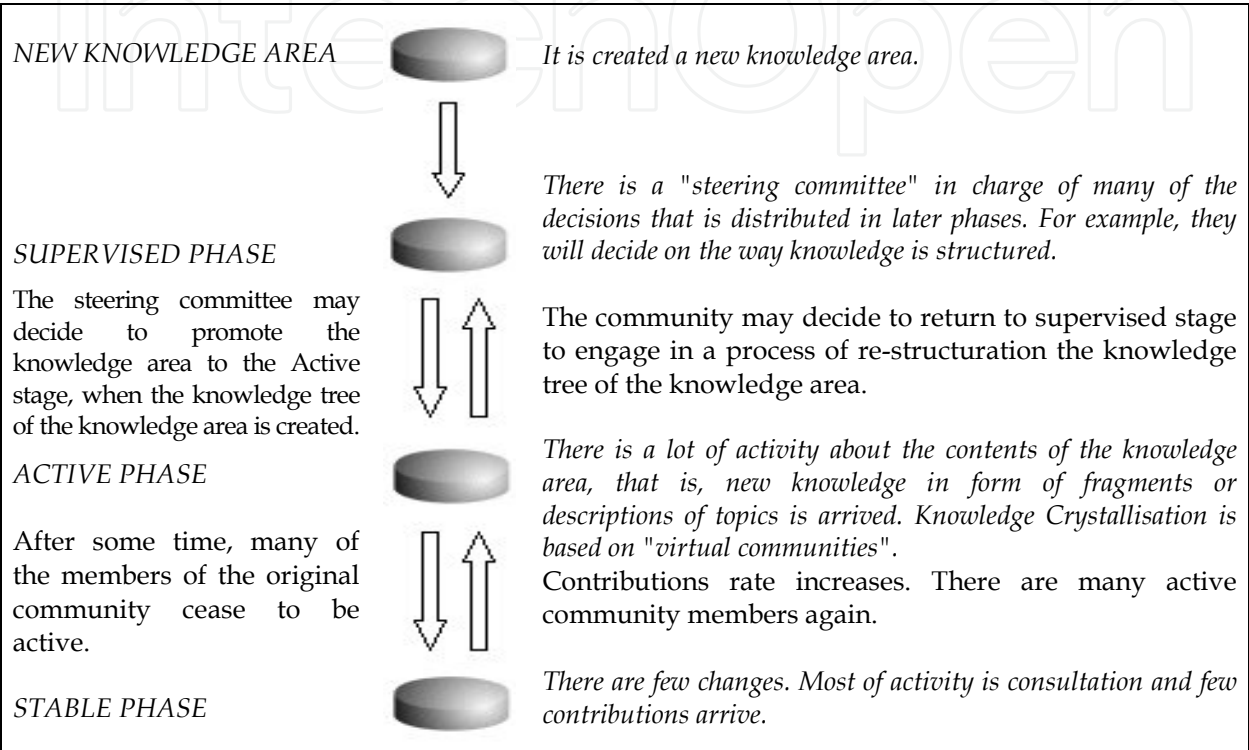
IntechOpen

NEW KNOWLEDGE AREA

It is created a new knowledge area.

There is a "steering committee" in charge of many of the decisions that is distributed in later phases. For example, they will decide on the way knowledge is structured.

SUPERVISED PHASE

The steering committee may decide to promote the knowledge area to the Active stage, when the knowledge tree of the knowledge area is created.

The community may decide to return to supervised stage to engage in a process of re-structuration the knowledge tree of the knowledge area.

ACTIVE PHASE

There is a lot of activity about the contents of the knowledge area, that is, new knowledge in form of fragments or descriptions of topics is arrived. Knowledge Crystallisation is based on "virtual communities".

After some time, many of the members of the original community cease to be active.

Contributions rate increases. There are many active community members again.

STABLE PHASE

There are few changes. Most of activity is consultation and few contributions arrive.